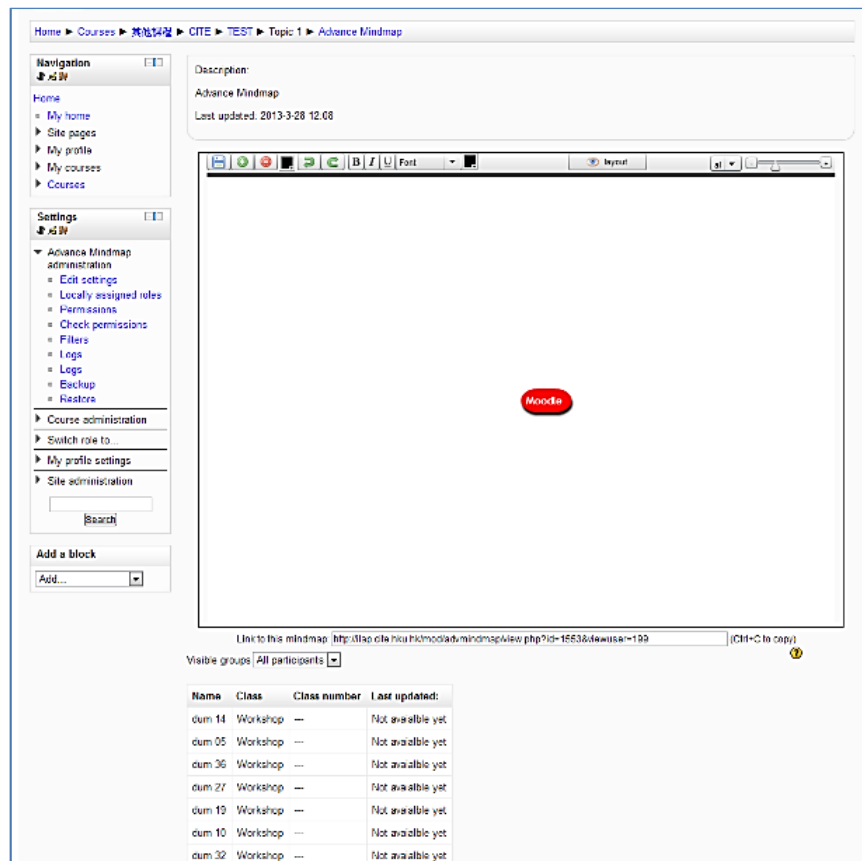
Home ► Courses ► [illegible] ► CITE ► TEST ► Topic 1 ► Advance Mindmap

Navigation

Home
My home
Site pages
My profile
My courses
Courses

Settings

Advance Mindmap administration
Edit settings
Locally assigned roles
Permissions
Check permissions
Filters
Logs
Logs
Backup
Restore
Course administration
Switch role to...
My profile settings
Site administration

Search

Add a block

Add...

Description:

Advance Mindmap

Last updated: 2013-3-28 12:08

B I U Font

layout

Moodle

Link to this mindmap http://lap.cite.hku.hk/mod/advmindmap/view.php?id=1553&viewuser=199 (Ctrl+C to copy)

Visible groups All participants

| Name | Class | Class number | Last updated: |
|---|---|---|---|
| dum 14 | Workshop | --- | Not available yet |
| dum 05 | Workshop | --- | Not available yet |
| dum 36 | Workshop | --- | Not available yet |
| dum 27 | Workshop | --- | Not available yet |
| dum 19 | Workshop | --- | Not available yet |
| dum 10 | Workshop | --- | Not available yet |
| dum 32 | Workshop | --- | Not available yet |